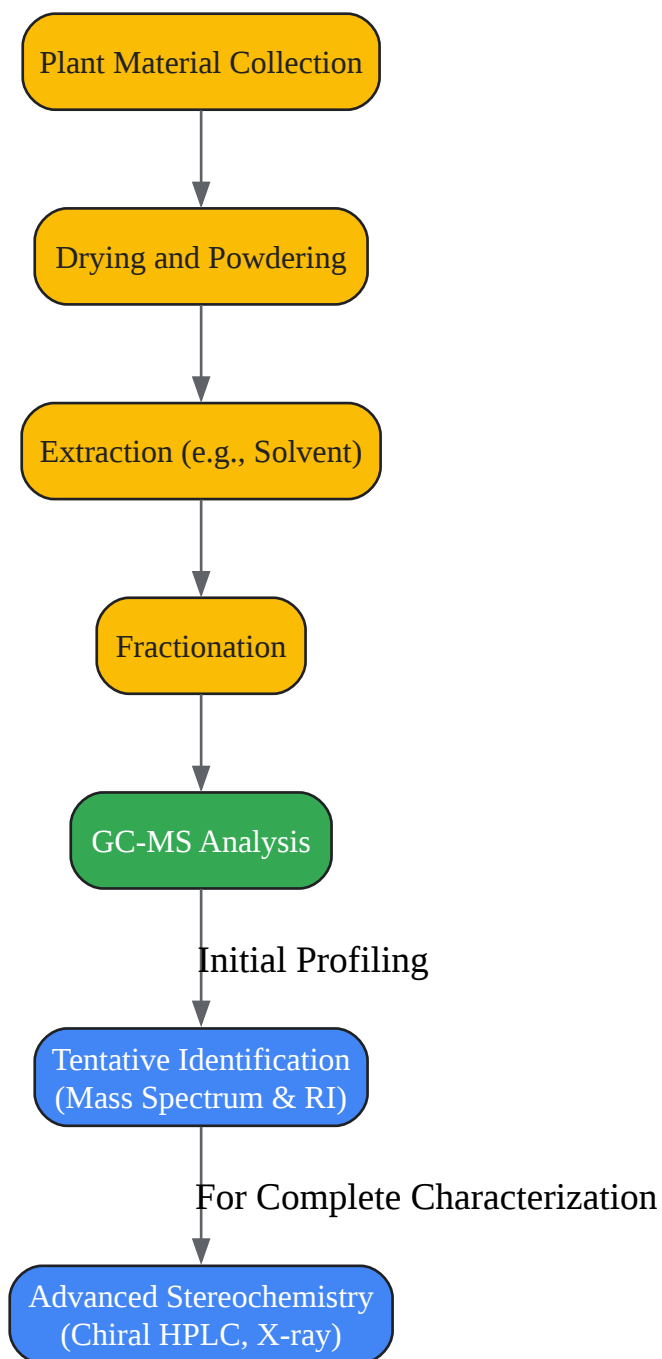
Plant Material Collection

Drying and Powdering

Extraction (e.g., Solvent)

Fractionation

GC-MS Analysis

Initial Profiling

Tentative Identification (Mass Spectrum & RI)

For Complete Characterization

Advanced Stereochemistry (Chiral HPLC, X-ray)